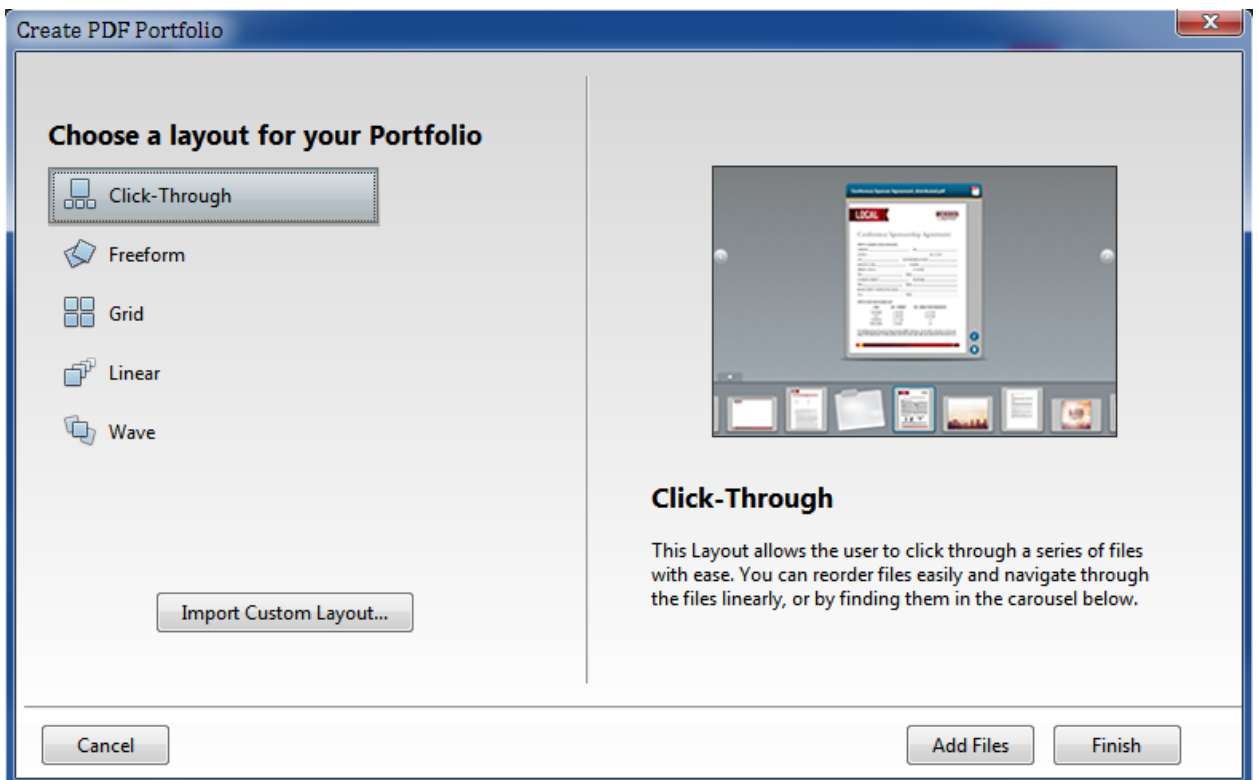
Create PDF Portfolio

Choose a layout for your Portfolio

Click-Through

Freeform

Grid

Linear

Wave

Import Custom Layout...

LOCAL

Conference Sponsorship Agreement

Click-Through

This Layout allows the user to click through a series of files with ease. You can reorder files easily and navigate through the files linearly, or by finding them in the carousel below.

Cancel

Add Files

Finish